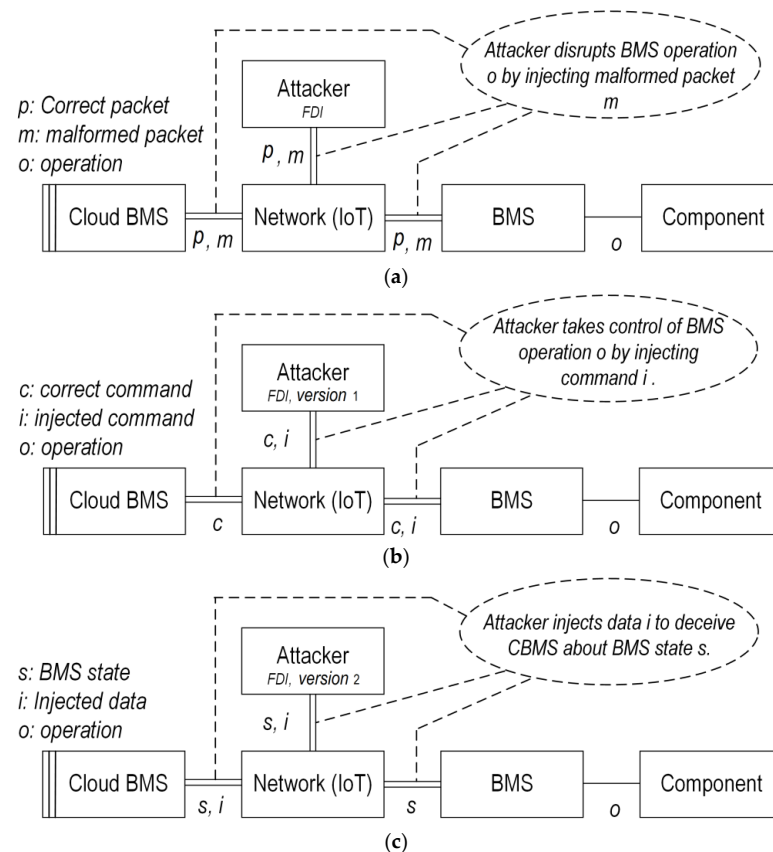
Attacker disrupts BMS operation o by injecting malformed packet m

p: Correct packet
m: malformed packet
o: operation

Attacker
FDI

p, m

Cloud BMS
p, m
Network (IoT)
p, m
BMS
o
Component

(a)

Attacker takes control of BMS operation o by injecting command i .

c: correct command
i: injected command
o: operation

Attacker
FDI, version 1

c, i

Cloud BMS
c
Network (IoT)
c, i
BMS
o
Component

(b)

Attacker injects data i to deceive CBMS about BMS state s.

s: BMS state
i: Injected data
o: operation

Attacker
FDI, version 2

s, i

Cloud BMS
s, i
Network (IoT)
s
BMS
o
Component

(c)